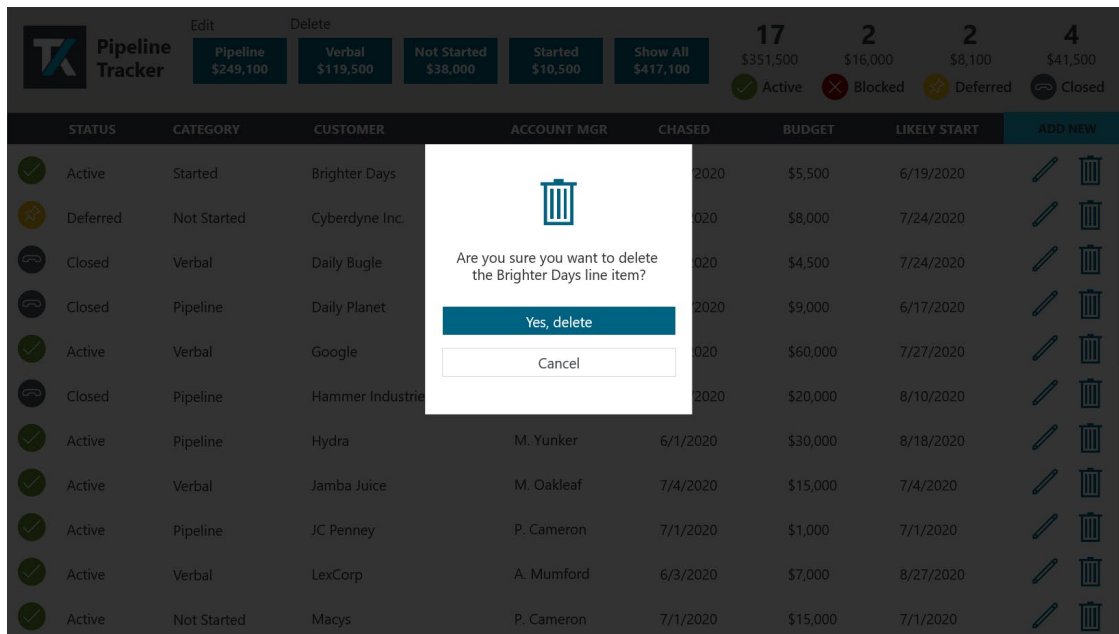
Pipeline Tracker

Edit

Delete

Pipeline $249,100

Verbal $119,500

Not Started $38,000

Started $10,500

Show All $417,100

17 $351,500 Active

2 $16,000 Blocked

2 $8,100 Deferred

4 $41,500 Closed

| STATUS | CATEGORY | CUSTOMER | ACCOUNT MGR | CHASED | BUDGET | LIKELY START | ADD NEW |
|---|---|---|---|---|---|---|---|
| Active | Started | Brighter Days | | 2020 | $5,500 | 6/19/2020 | |
| Deferred | Not Started | Cyberdyne Inc. | | 020 | $8,000 | 7/24/2020 | |
| Closed | Verbal | Daily Bugle | | 020 | $4,500 | 7/24/2020 | |
| Closed | Pipeline | Daily Planet | | 2020 | $9,000 | 6/17/2020 | |
| Active | Verbal | Google | | 020 | $60,000 | 7/27/2020 | |
| Closed | Pipeline | Hammer Industrie | | 2020 | $20,000 | 8/10/2020 | |
| Active | Pipeline | Hydra | M. Yunker | 6/1/2020 | $30,000 | 8/18/2020 | |
| Active | Verbal | Jamba Juice | M. Oakleaf | 7/4/2020 | $15,000 | 7/4/2020 | |
| Active | Pipeline | JC Penney | P. Cameron | 7/1/2020 | $1,000 | 7/1/2020 | |
| Active | Verbal | LexCorp | A. Mumford | 6/3/2020 | $7,000 | 8/27/2020 | |
| Active | Not Started | Macys | P. Cameron | 7/1/2020 | $15,000 | 7/1/2020 | |

Are you sure you want to delete the Brighter Days line item?

Yes, delete

Cancel